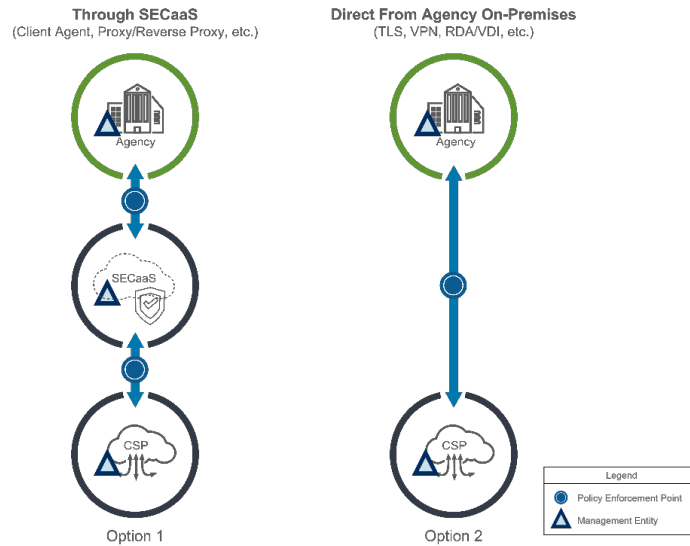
Through SECaaS
(Client Agent, Proxy/Reverse Proxy, etc.)

Direct From Agency On-Premises
(TLS, VPN, RDA/VDI, etc.)

Agency

Agency

SECaaS

CSP

CSP

Option 1

Option 2

Legend

Policy Enforcement Point

Management Entity